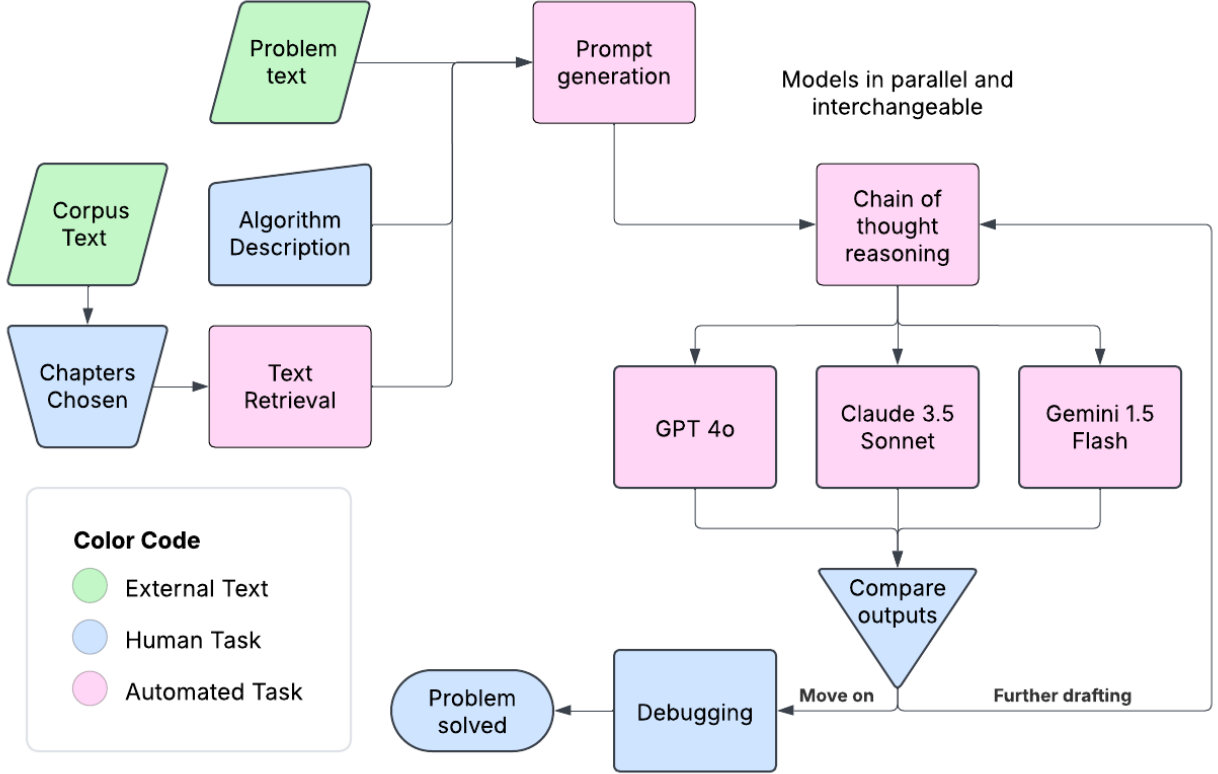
Problem text

Prompt generation

Models in parallel and interchangeable

Corpus Text

Algorithm Description

Chain of thought reasoning

Chapters Chosen

Text Retrieval

GPT 4o

Claude 3.5 Sonnet

Gemini 1.5 Flash

Color Code

External Text

Human Task

Automated Task

Compare outputs

Move on

Further drafting

Problem solved

Debugging